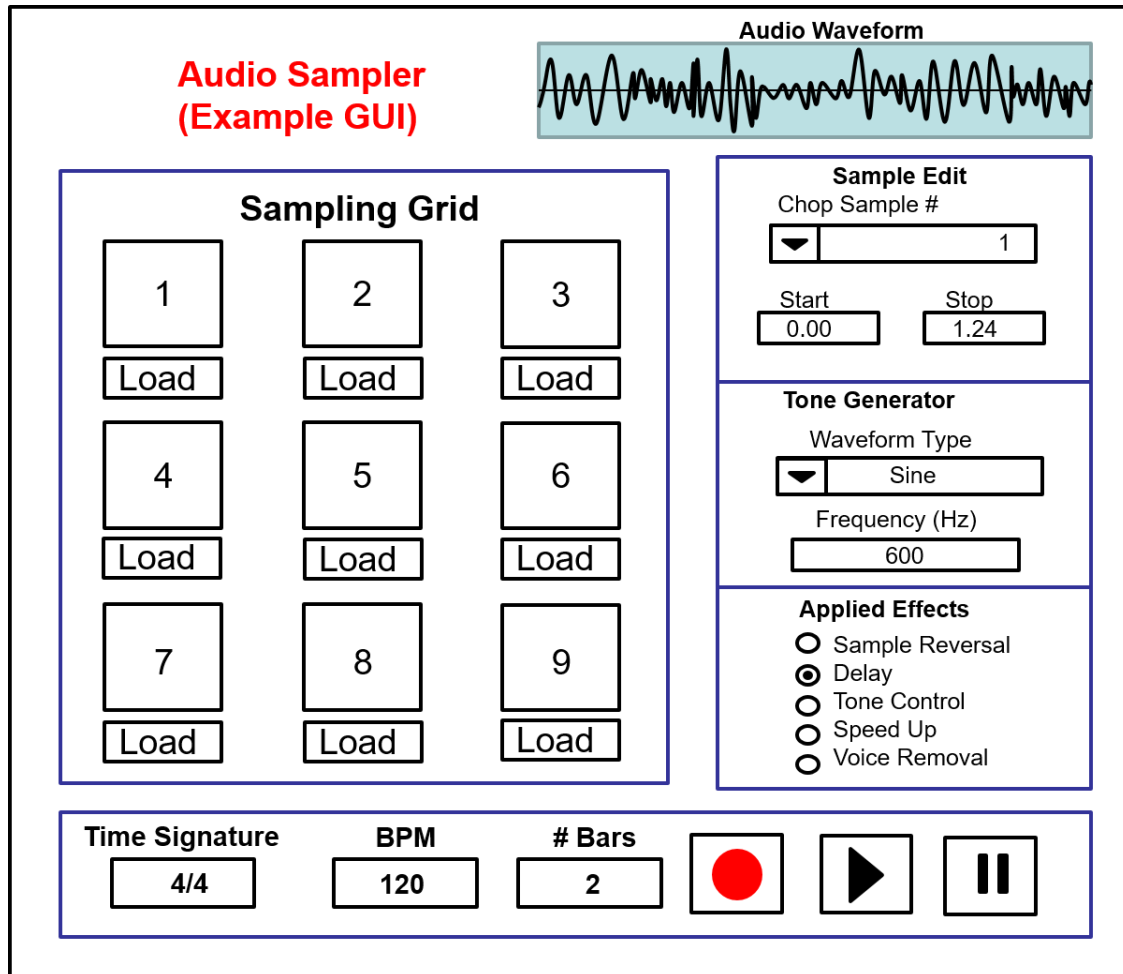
Audio Sampler
(Example GUI)

Audio Waveform

Sampling Grid

1
Load
2
Load
3
Load
4
Load
5
Load
6
Load
7
Load
8
Load
9
Load

Sample Edit
Chop Sample #
1
Start
0.00
Stop
1.24

Tone Generator
Waveform Type
Sine
Frequency (Hz)
600

Applied Effects
Sample Reversal
Delay
Tone Control
Speed Up
Voice Removal

Time Signature
4/4
BPM
120
# Bars
2